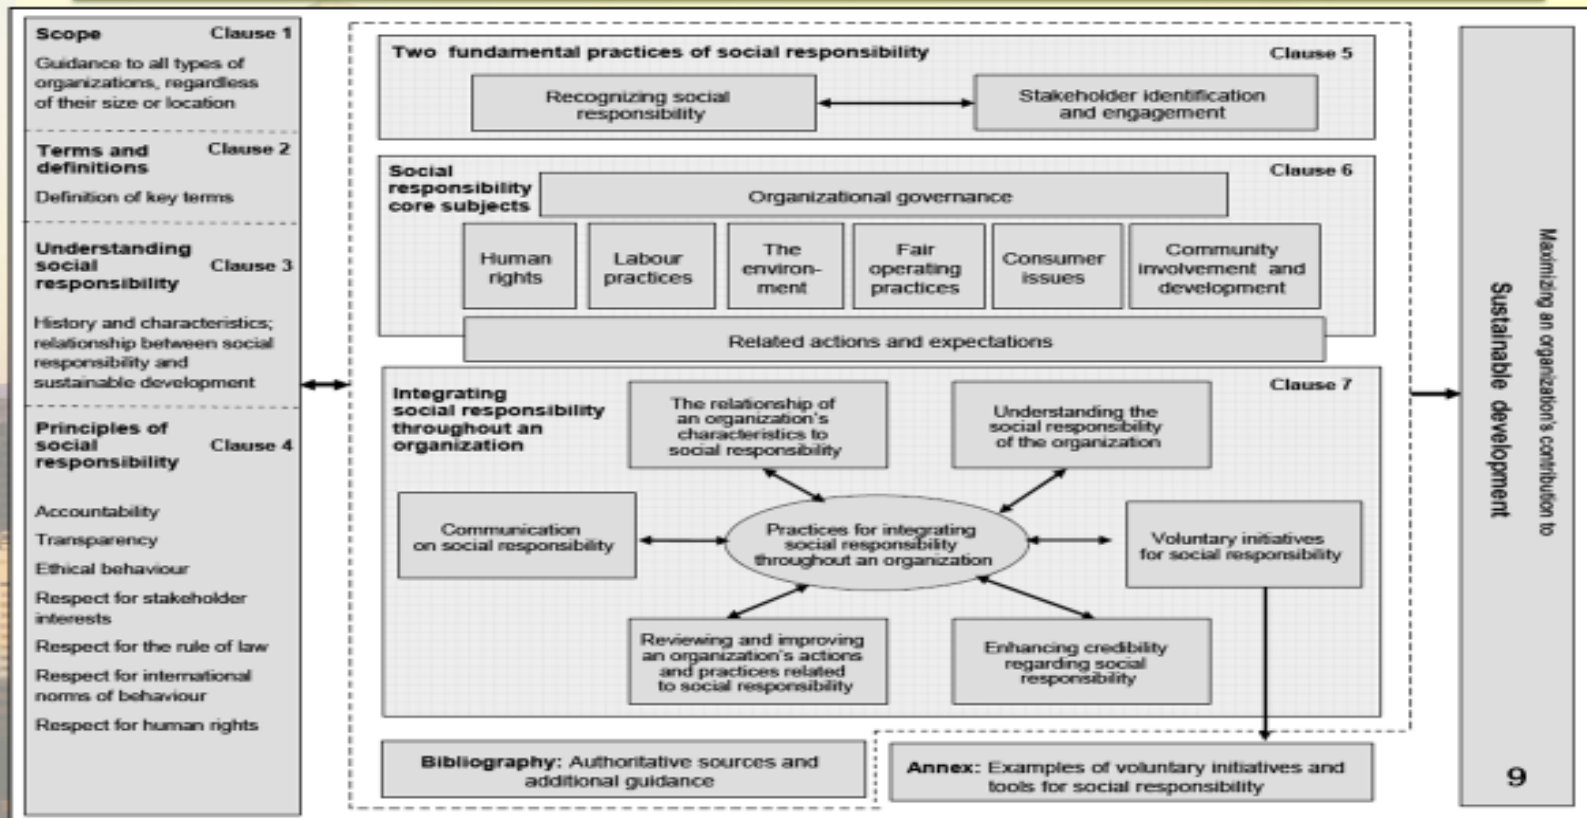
Scope Clause 1

Guidance to all types of organizations, regardless of their size or location

Terms and definitions Clause 2

Definition of key terms

Understanding social responsibility Clause 3

History and characteristics; relationship between social responsibility and sustainable development

Principles of social responsibility Clause 4

Accountability

Transparency

Ethical behaviour

Respect for stakeholder interests

Respect for the rule of law

Respect for international norms of behaviour

Respect for human rights

Two fundamental practices of social responsibility Clause 5

Recognizing social responsibility

Stakeholder identification and engagement

Social responsibility core subjects Clause 6

Organizational governance

Human rights

Labour practices

The environment

Fair operating practices

Consumer issues

Community involvement and development

Related actions and expectations

Integrating social responsibility throughout an organization Clause 7

The relationship of an organization's characteristics to social responsibility

Understanding the social responsibility of the organization

Communication on social responsibility

Practices for integrating social responsibility throughout an organization

Voluntary initiatives for social responsibility

Reviewing and improving an organization's actions and practices related to social responsibility

Enhancing credibility regarding social responsibility

Bibliography: Authoritative sources and additional guidance

Annex: Examples of voluntary initiatives and tools for social responsibility

Maximizing an organization's contribution to

Sustainable development

9